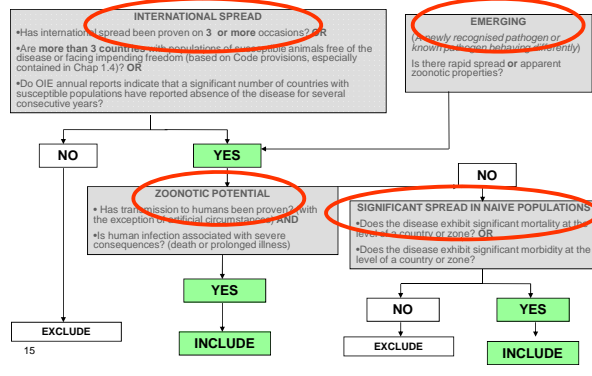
INTERNATIONAL SPREAD

•Has international spread been proven on **3 or more** occasions? **OR**

•Are **more than 3 countries** with populations of susceptible animals free of the disease or facing impending freedom (based on Code provisions, especially contained in Chap 1.4)? **OR**

•Do OIE annual reports indicate that a significant number of countries with susceptible populations have reported absence of the disease for several consecutive years?

EMERGING

(A newly recognised pathogen or known pathogen behaving differently)

Is there rapid spread **or** apparent zoonotic properties?

NO

YES

NO

ZOONOTIC POTENTIAL

• Has transmission to humans been proven? (with the exception of artificial circumstances) **AND**

•Is human infection associated with severe consequences? (death or prolonged illness)

SIGNIFICANT SPREAD IN NAIVE POPULATIONS

•Does the disease exhibit significant mortality at the level of a country or zone? **OR**

•Does the disease exhibit significant morbidity at the level of a country or zone?

YES

NO

YES

EXCLUDE

INCLUDE

EXCLUDE

INCLUDE

15